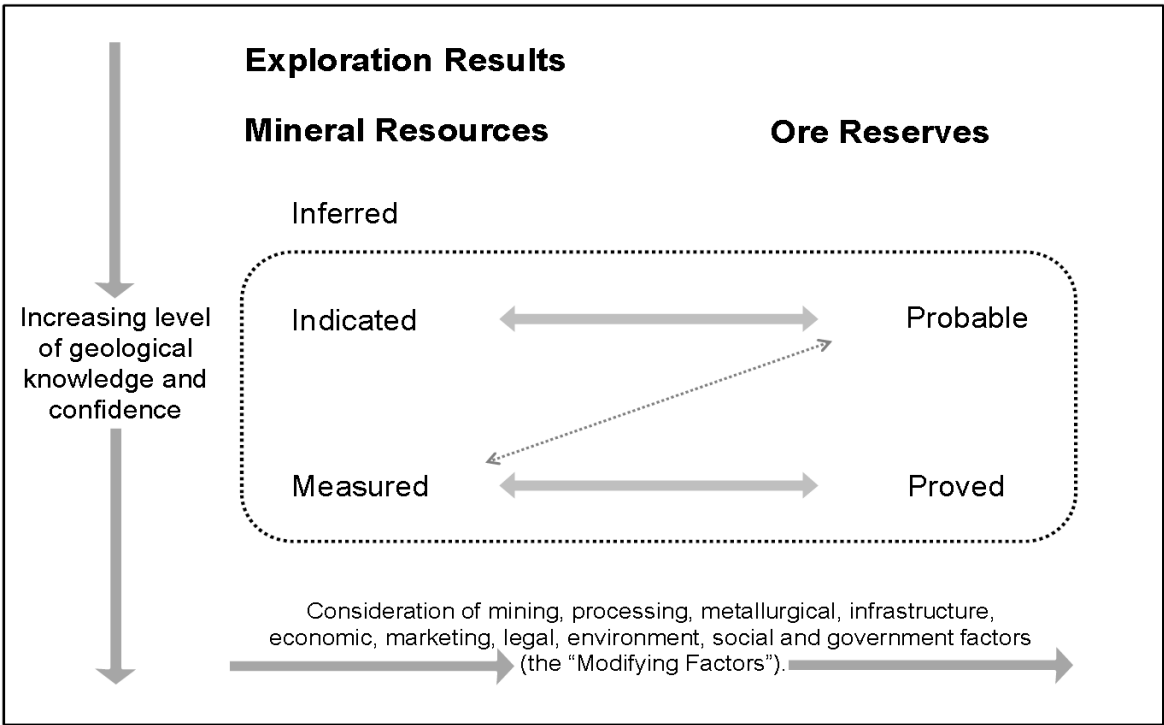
Exploration Results

Mineral Resources

Ore Reserves

Inferred

Increasing level of geological knowledge and confidence

Indicated

Probable

Measured

Proved

Consideration of mining, processing, metallurgical, infrastructure, economic, marketing, legal, environment, social and government factors (the "Modifying Factors").